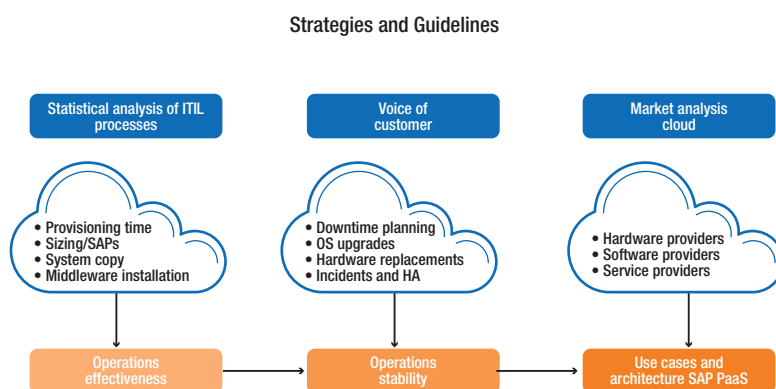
Strategies and Guidelines

Statistical analysis of ITIL processes

- Provisioning time
- Sizing/SAPs
- System copy
- Middleware installation

Operations effectiveness

Voice of customer

- Downtime planning
- OS upgrades
- Hardware replacements
- Incidents and HA

Operations stability

Market analysis cloud

- Hardware providers
- Software providers
- Service providers

Use cases and architecture SAP PaaS